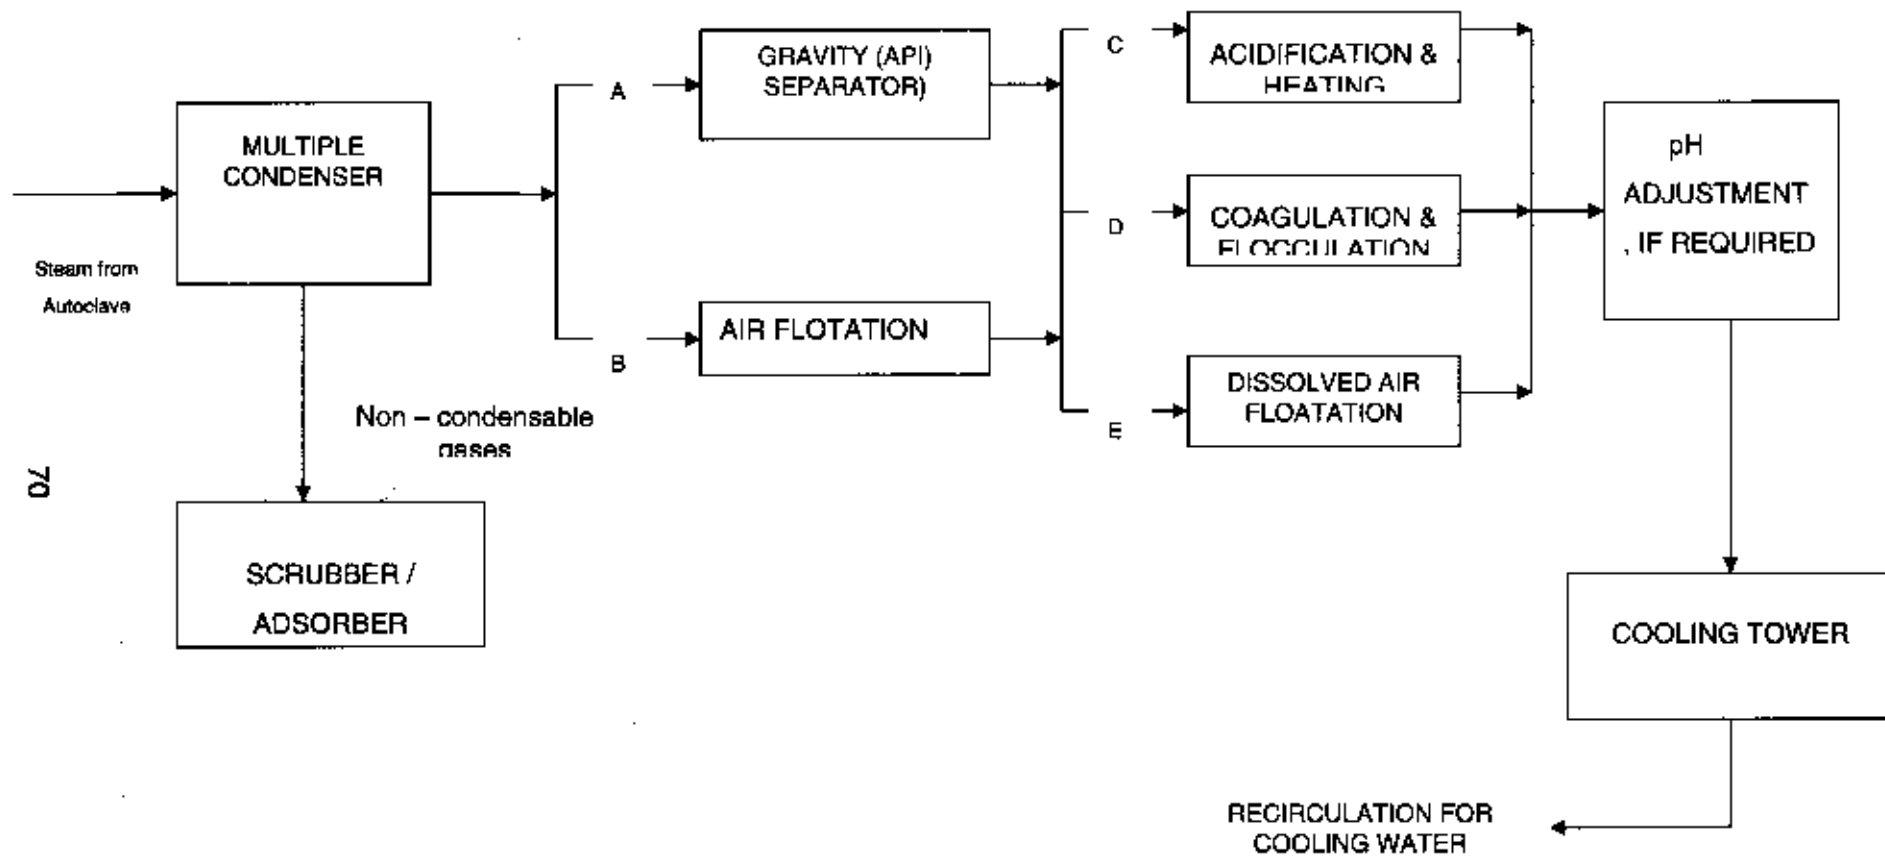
Steam from Autoclave

MULTIPLE CONDENSER

Non – condensable gases

SCRUBBER / ADSORBER

A

B

GRAVITY (API) SEPARATOR)

AIR FLOTATION

C

D

E

ACIDIFICATION & HEATING

COAGULATION & FLOCCULATION

DISSOLVED AIR FLOATATION

pH ADJUSTMENT , IF REQUIRED

COOLING TOWER

RECIRCULATION FOR COOLING WATER

70